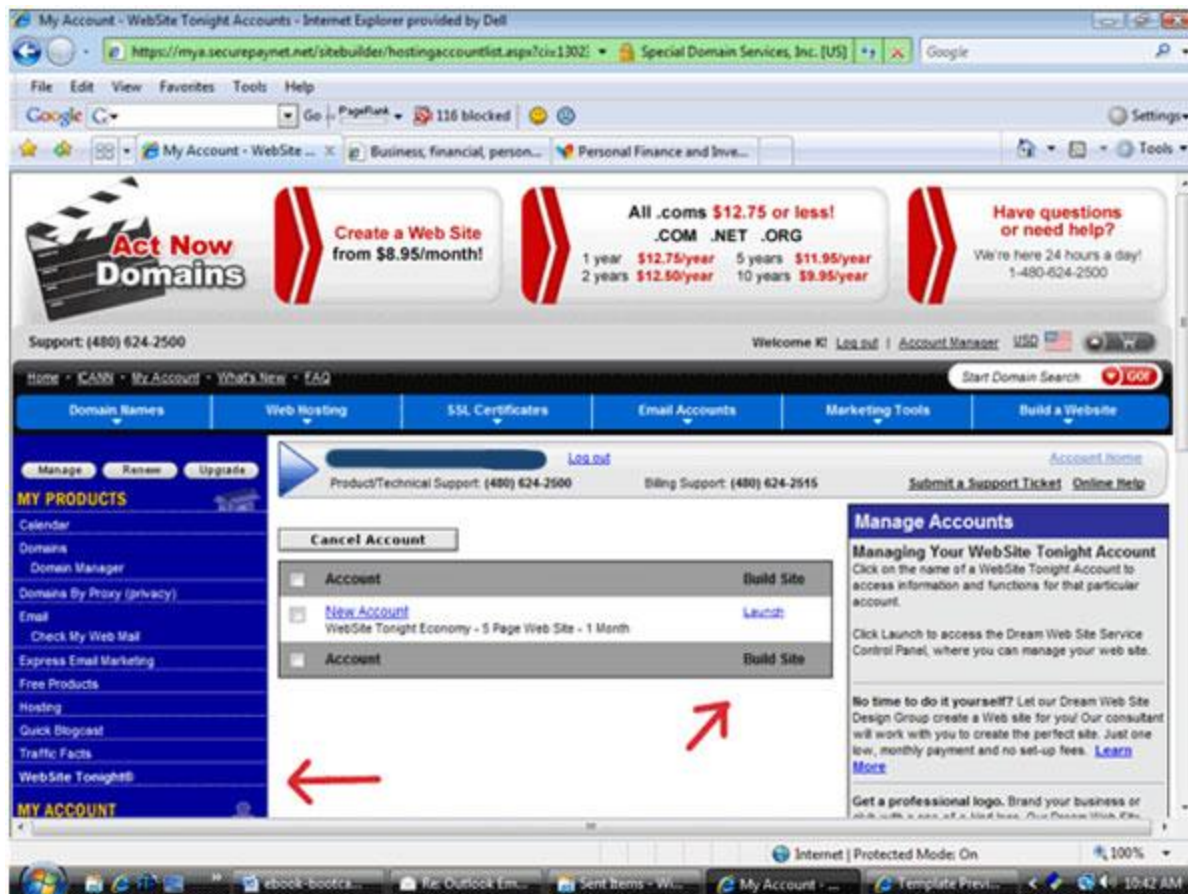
My Account - WebSite Tonight Accounts - Internet Explorer provided by Dell

https://mya.securepaynet.net/sitebuilder/hostingaccountlist.aspx?ci=1302 Special Domain Services, Inc. [US] Google

File Edit View Favorites Tools Help

Google G- Go PageRank 116 blocked Settings

My Account - WebSite ... Business, financial, person... Personal Finance and Inve... Tools

Act Now Domains

Create a Web Site from $8.95/month!

All .coms $12.75 or less!
.COM .NET .ORG
1 year $12.75/year 5 years $11.95/year
2 years $12.50/year 10 years $9.95/year

Have questions or need help?
We're here 24 hours a day!
1-480-624-2500

Support: (480) 624-2500

Welcome K! Log out | Account Manager USD

Home - ICANN - My Account - What's New - FAQ

Start Domain Search GO!

Domain Names | Web Hosting | SSL Certificates | Email Accounts | Marketing Tools | Build a Website

Manage Renew Upgrade

MY PRODUCTS
Calendar
Domains
Domain Manager
Domains By Proxy (privacy)
Email
Check My Web Mail
Express Email Marketing
Free Products
Hosting
Quick Blogcast
Traffic Facts
WebSite Tonight®
MY ACCOUNT

Log out
Account Home
Product/Technical Support: (480) 624-2500 Billing Support: (480) 624-2515 Submit a Support Ticket Online Help

Cancel Account

| | Account | Build Site |
|---|---|---|
| | New Account<br>WebSite Tonight Economy - 5 Page Web Site - 1 Month | Launch |
| | Account | Build Site |

Manage Accounts

Managing Your WebSite Tonight Account
Click on the name of a WebSite Tonight Account to access information and functions for that particular account.

Click Launch to access the Dream Web Site Service Control Panel, where you can manage your web site.

No time to do it yourself? Let our Dream Web Site Design Group create a Web site for you! Our consultant will work with you to create the perfect site. Just one low, monthly payment and no set-up fees. Learn More

Get a professional logo. Brand your business or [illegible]

Internet | Protected Mode: On 100%

ebook-bootca... Re: Outlook Em... Sent Items - Wi... My Account - ... Template Prev... 10:42 AM